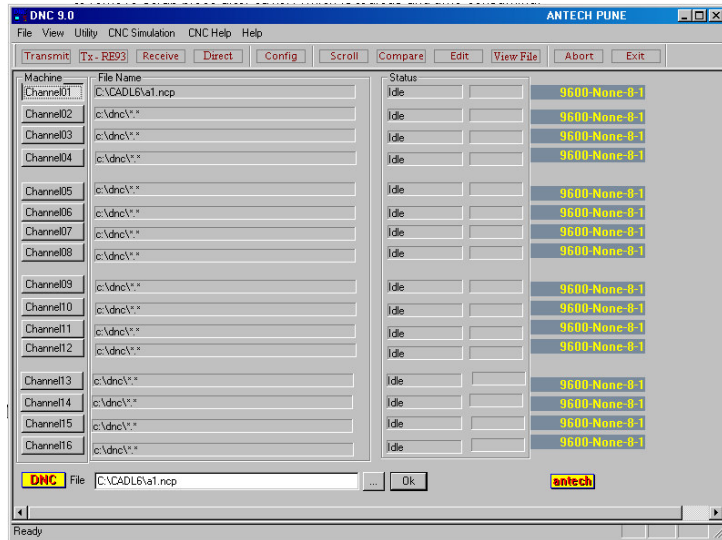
DNC 9.0 ANTECH PUNE

File View Utility CNC Simulation CNC Help Help

Transmit Tx - RE93 Receive Direct Config Scroll Compare Edit View File Abort Exit

Machine File Name Status

| Machine | File Name | Status | |
|---|---|---|---|
| Channel01 | C:\CADL6\a1.ncp | Idle | 9600-None-8-1 |
| Channel02 | c:\dnc\*.* | Idle | 9600-None-8-1 |
| Channel03 | c:\dnc\*.* | Idle | 9600-None-8-1 |
| Channel04 | c:\dnc\*.* | Idle | 9600-None-8-1 |
| Channel05 | c:\dnc\*.* | Idle | 9600-None-8-1 |
| Channel06 | c:\dnc\*.* | Idle | 9600-None-8-1 |
| Channel07 | c:\dnc\*.* | Idle | 9600-None-8-1 |
| Channel08 | c:\dnc\*.* | Idle | 9600-None-8-1 |
| Channel09 | c:\dnc\*.* | Idle | 9600-None-8-1 |
| Channel10 | c:\dnc\*.* | Idle | 9600-None-8-1 |
| Channel11 | c:\dnc\*.* | Idle | 9600-None-8-1 |
| Channel12 | c:\dnc\*.* | Idle | 9600-None-8-1 |
| Channel13 | c:\dnc\*.* | Idle | 9600-None-8-1 |
| Channel14 | c:\dnc\*.* | Idle | 9600-None-8-1 |
| Channel15 | c:\dnc\*.* | Idle | 9600-None-8-1 |
| Channel16 | c:\dnc\*.* | Idle | 9600-None-8-1 |

DNC File C:\CADL6\a1.ncp ... Ok antech

Ready